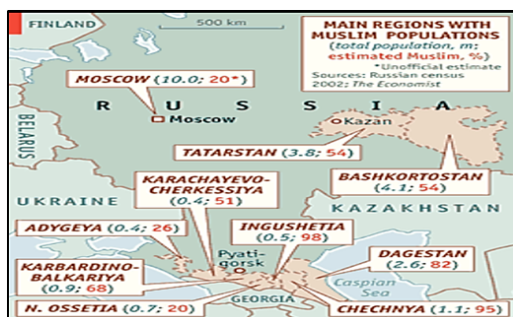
FINLAND

500 km

MAIN REGIONS WITH MUSLIM POPULATIONS
(total population, m; estimated Muslim, %)
*Unofficial estimate
Sources: Russian census 2002; The Economist

MOSCOW (10.0; 20*)

R U S S I A

Moscow

Kazan

BELARUS

TATARSTAN (3.8; 54)

KARACHAYEVO-CHERKESSIYA (0.4; 51)

BASHKORTOSTAN (4.1; 54)

UKRAINE

KAZAKHSTAN

ADYGEYA (0.4; 26)

INGUSHETIA (0.5; 98)

Pyatigorsk

DAGESTAN (2.6; 82)

KARBARDINO-BALKARIYA (0.9; 68)

Caspian Sea

GEORGIA

N. OSSETIA (0.7; 20)

CHECHNYA (1.1; 95)